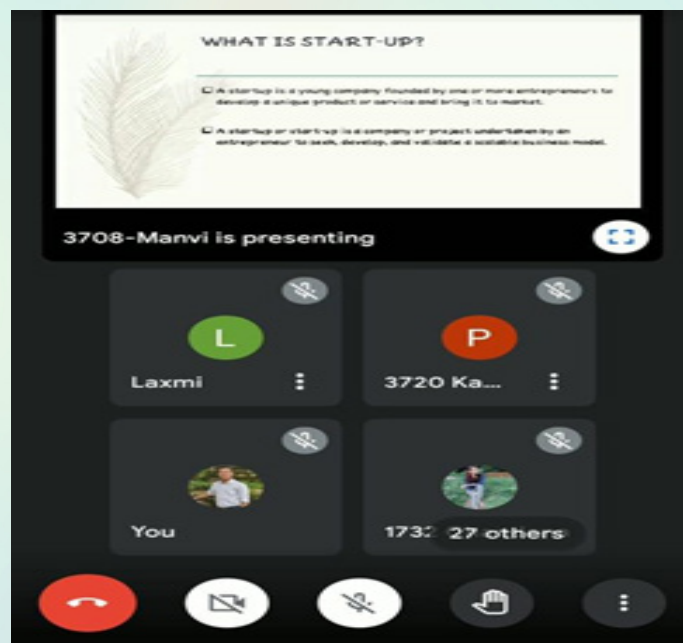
WHAT IS START-UP?

☐ A startup is a young company founded by one or more entrepreneurs to develop a unique product or service and bring it to market.

☐ A startup or start-up is a company or project undertaken by an entrepreneur to seek, develop, and validate a scalable business model.

3708-Manvi is presenting

L

Laxmi

P

3720 Ka...

You

173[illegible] 27 others